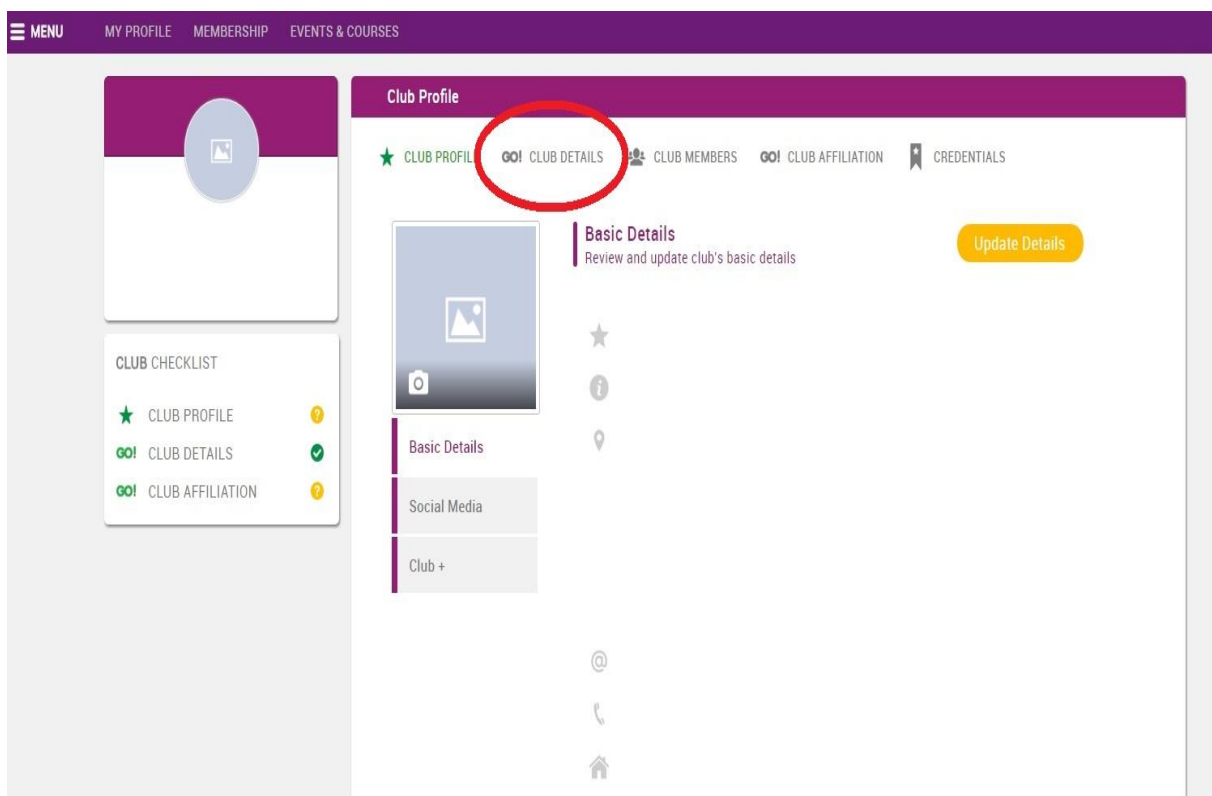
MENU MY PROFILE MEMBERSHIP EVENTS & COURSES

Club Profile

CLUB PROFILE GO! CLUB DETAILS CLUB MEMBERS GO! CLUB AFFILIATION CREDENTIALS

Basic Details
Review and update club's basic details

Update Details

CLUB CHECKLIST

CLUB PROFILE
GO! CLUB DETAILS
GO! CLUB AFFILIATION

Basic Details

Social Media

Club +

@